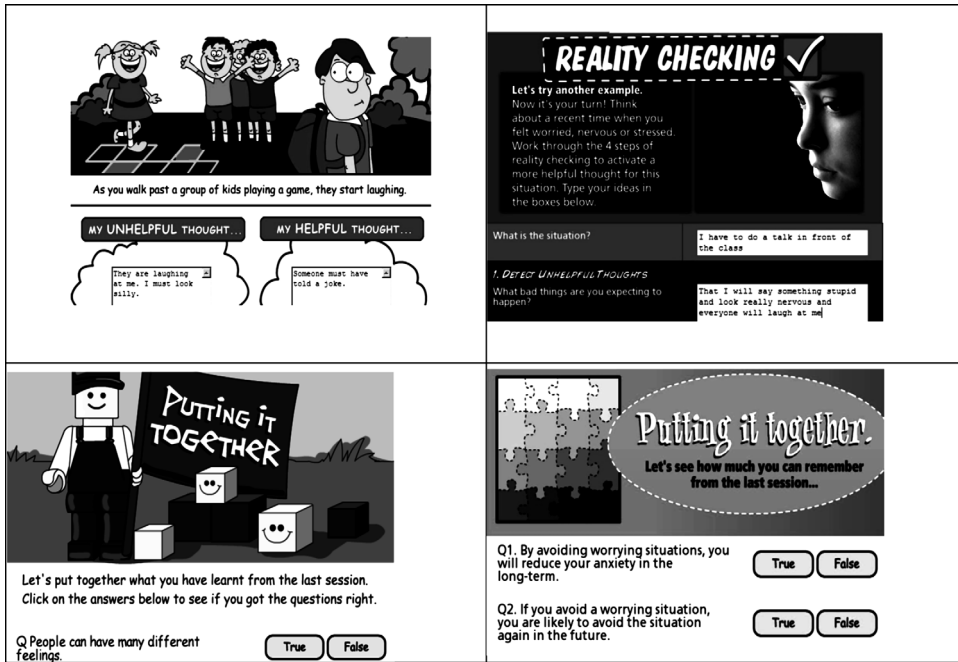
As you walk past a group of kids playing a game, they start laughing.

MY UNHELPFUL THOUGHT...

They are laughing at me. I must look silly.

MY HELPFUL THOUGHT...

Someone must have told a joke.

REALITY CHECKING

Let's try another example.
Now it's your turn! Think about a recent time when you felt worried, nervous or stressed. Work through the 4 steps of reality checking to activate a more helpful thought for this situation. Type your ideas in the boxes below.

What is the situation?

I have to do a talk in front of the class

1. Detect Unhelpful Thoughts
What bad things are you expecting to happen?

That I will say something stupid and look really nervous and everyone will laugh at me

Putting it Together

Let's put together what you have learnt from the last session.
Click on the answers below to see if you got the questions right.

Q People can have many different feelings.

True False

Putting it together.

Let's see how much you can remember from the last session...

Q1. By avoiding worrying situations, you will reduce your anxiety in the long-term.

True False

Q2. If you avoid a worrying situation, you are likely to avoid the situation again in the future.

True False